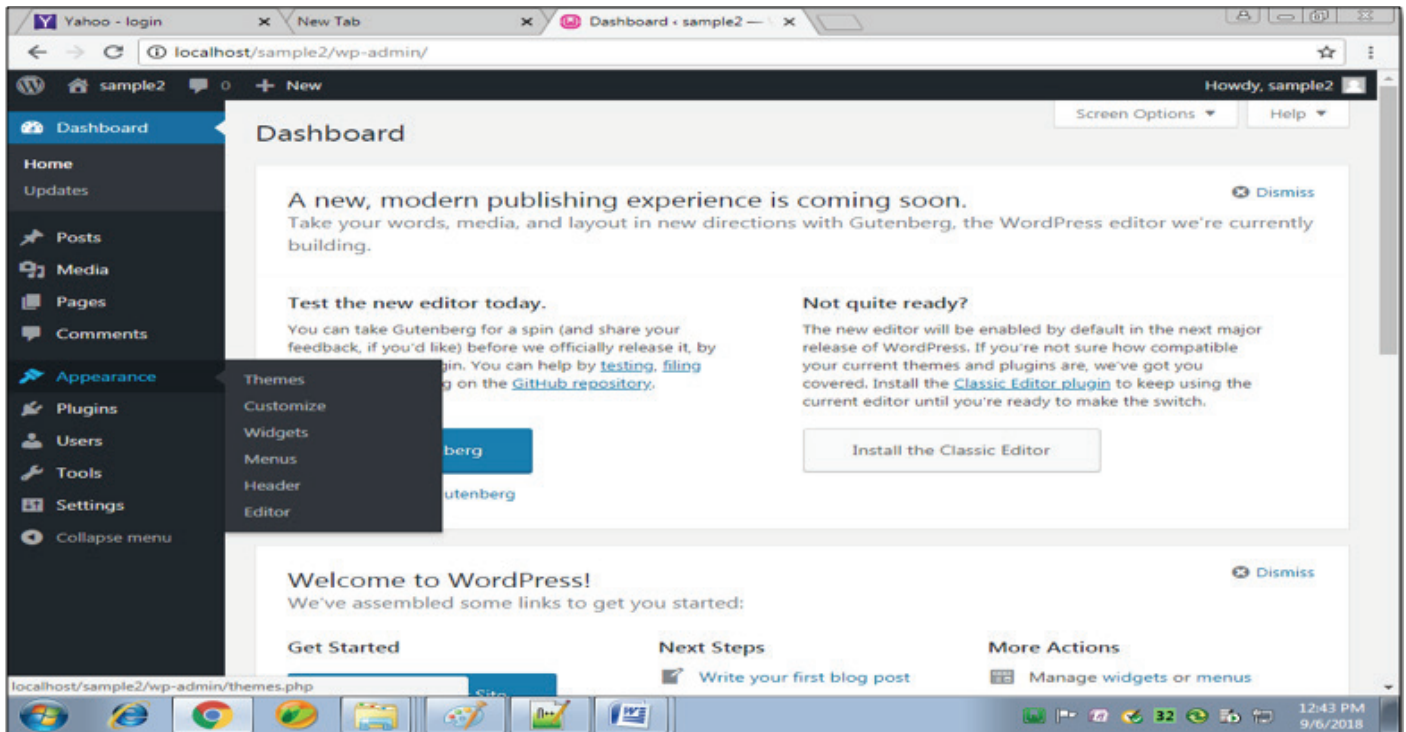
Yahoo - login
New Tab
Dashboard ‹ sample2 —
localhost/sample2/wp-admin/

sample2 0 + New
Howdy, sample2

Dashboard
Home
Updates
Posts
Media
Pages
Comments
Appearance
Plugins
Users
Tools
Settings
Collapse menu

Themes
Customize
Widgets
Menus
Header
Editor

Screen Options ▼
Help ▼

Dashboard

A new, modern publishing experience is coming soon.
Dismiss
Take your words, media, and layout in new directions with Gutenberg, the WordPress editor we're currently building.

Test the new editor today.
You can take Gutenberg for a spin (and share your feedback, if you'd like) before we officially release it, by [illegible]gin. You can help by testing, filing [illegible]g on the GitHub repository.

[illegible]berg
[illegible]utenberg

Not quite ready?
The new editor will be enabled by default in the next major release of WordPress. If you're not sure how compatible your current themes and plugins are, we've got you covered. Install the Classic Editor plugin to keep using the current editor until you're ready to make the switch.

Install the Classic Editor

Welcome to WordPress!
Dismiss
We've assembled some links to get you started:

Get Started
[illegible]Site
Next Steps
Write your first blog post
More Actions
Manage widgets or menus

localhost/sample2/wp-admin/themes.php

32
12:43 PM
9/6/2018